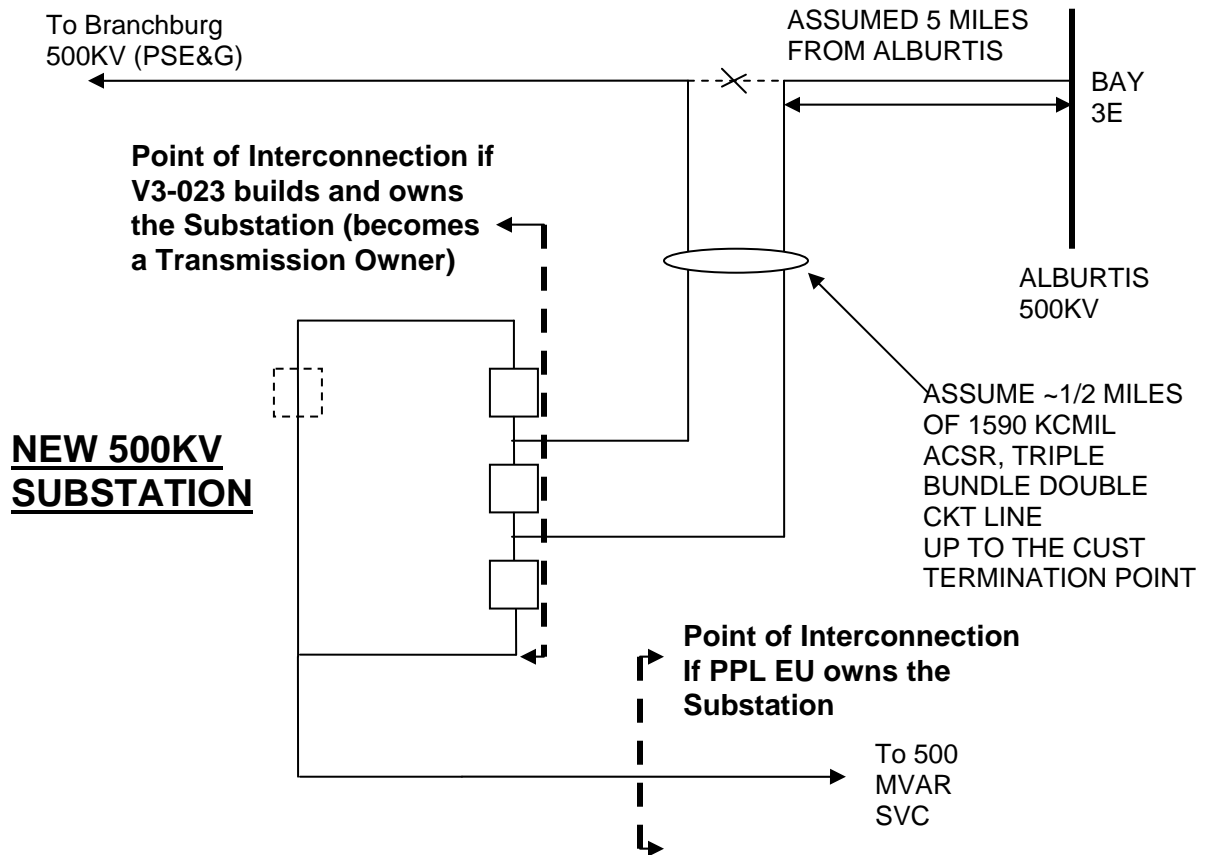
To Branchburg
500KV (PSE&G)

ASSUMED 5 MILES
FROM ALBURTIS

BAY
3E

Point of Interconnection if V3-023 builds and owns the Substation (becomes a Transmission Owner)

ALBURTIS
500KV

ASSUME ~1/2 MILES
OF 1590 KCMIL
ACSR, TRIPLE
BUNDLE DOUBLE
CKT LINE
UP TO THE CUST
TERMINATION POINT

NEW 500KV
SUBSTATION

Point of Interconnection
If PPL EU owns the
Substation

To 500
MVAR
SVC